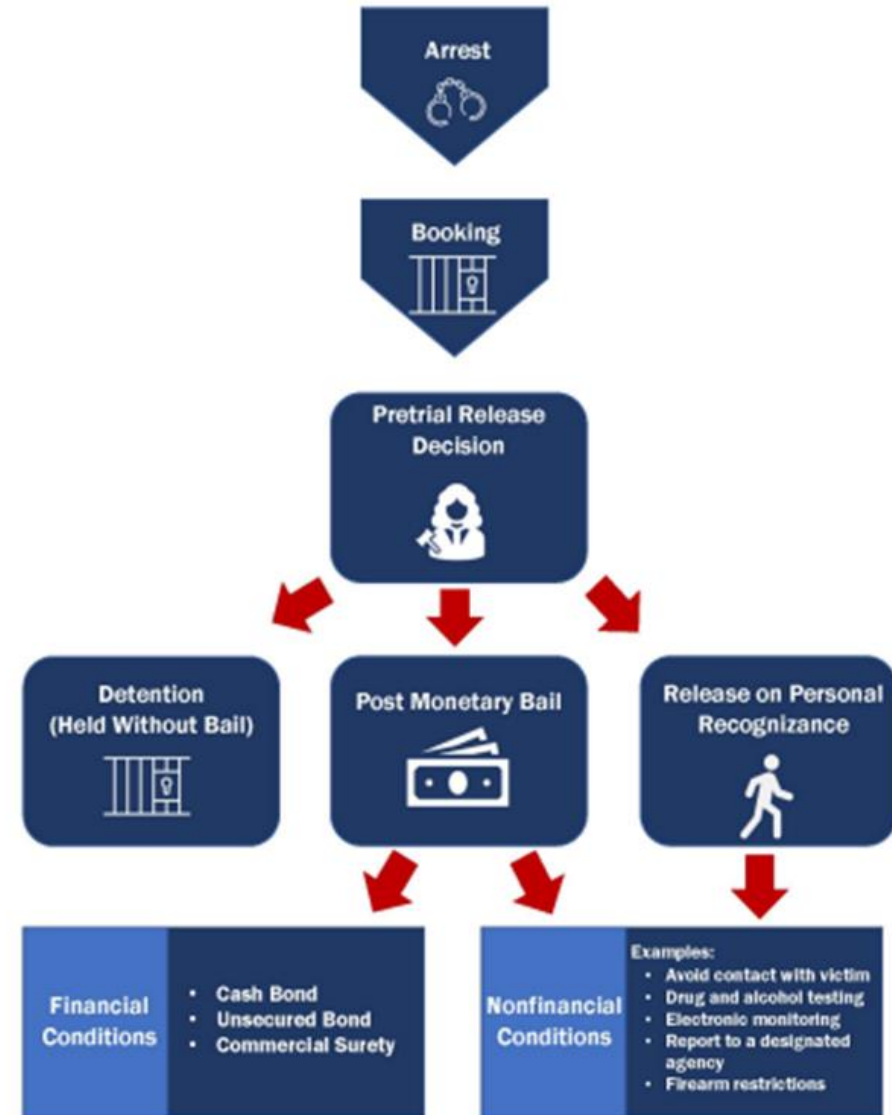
Arrest

Booking

Pretrial Release Decision

Detention (Held Without Bail)

Post Monetary Bail

Release on Personal Recognizance

Financial Conditions

- Cash Bond
- Unsecured Bond
- Commercial Surety

Nonfinancial Conditions

Examples:
- Avoid contact with victim
- Drug and alcohol testing
- Electronic monitoring
- Report to a designated agency
- Firearm restrictions